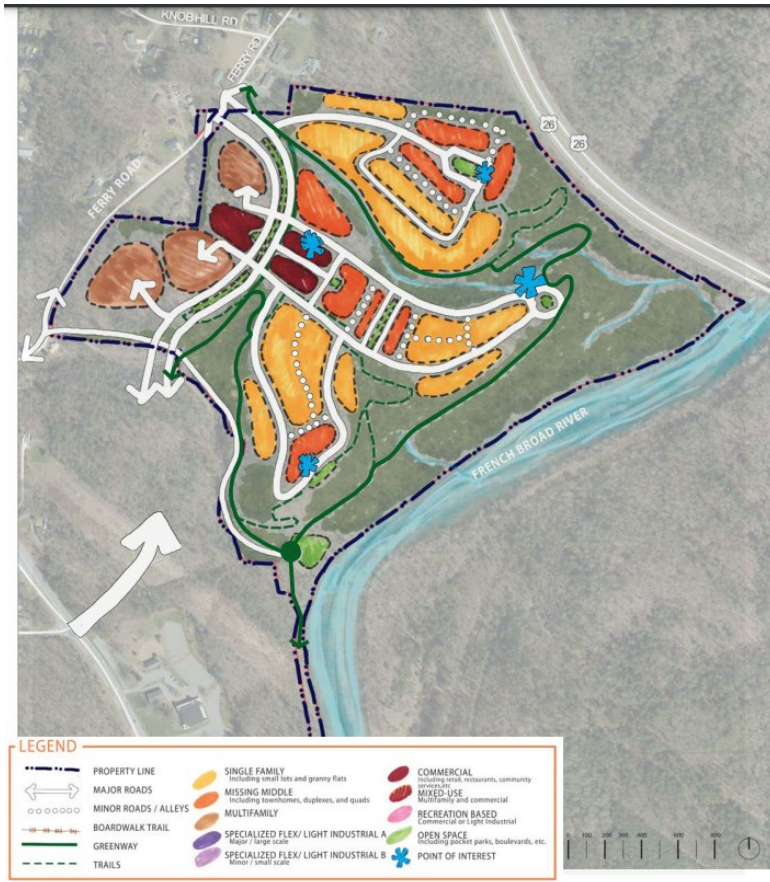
KNOBHILL RD

FERRY RD

FERRY ROAD

26

26

FRENCH BROAD RIVER

LEGEND

PROPERTY LINE

MAJOR ROADS

MINOR ROADS / ALLEYS

BOARDWALK TRAIL

GREENWAY

TRAILS

SINGLE FAMILY
Including small lots and granny flats

MISSING MIDDLE
Including townhomes, duplexes, and quads

MULTIFAMILY

SPECIALIZED FLEX/ LIGHT INDUSTRIAL A
Major / large scale

SPECIALIZED FLEX/ LIGHT INDUSTRIAL B
Minor / small scale

COMMERCIAL
Including retail, restaurants, community services,etc

MIXED-USE
Multifamily and commercial

RECREATION BASED
Commercial or Light Industrial

OPEN SPACE
Including pocket parks, boulevards, etc.

POINT OF INTEREST

0 100 200 300 400 600 800